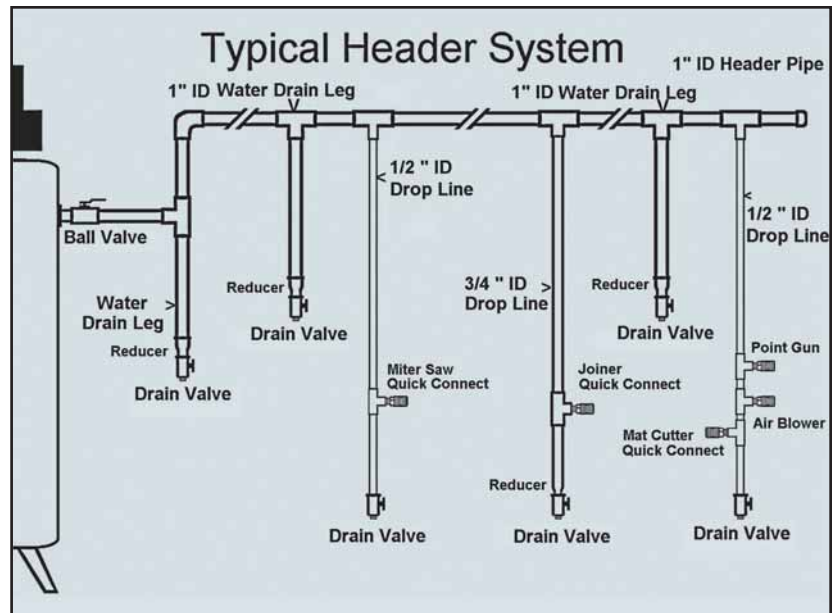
Typical Header System

1" ID Header Pipe

1" ID Water Drain Leg

1" ID Water Drain Leg

1/2 " ID Drop Line

1/2 " ID Drop Line

Ball Valve

Water Drain Leg

Reducer

Drain Valve

Reducer

Drain Valve

Miter Saw Quick Connect

Drain Valve

3/4 " ID Drop Line

Joiner Quick Connect

Reducer

Drain Valve

Reducer

Drain Valve

Point Gun

Air Blower

Mat Cutter Quick Connect

Drain Valve